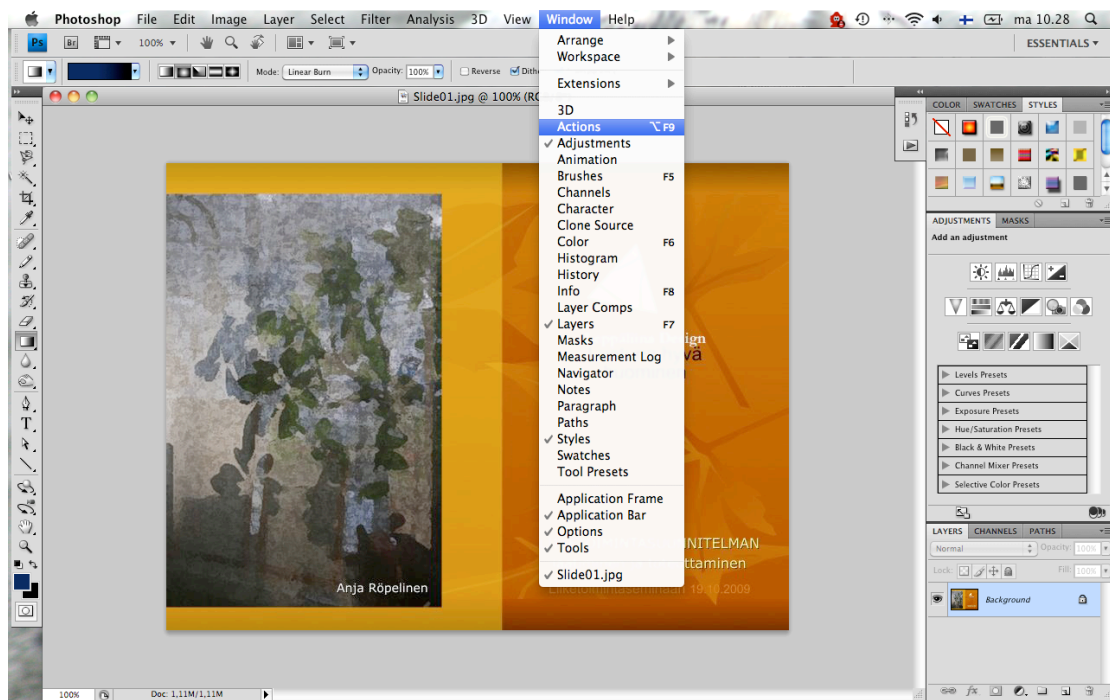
Photoshop File Edit Image Layer Select Filter Analysis 3D View Window Help
ma 10.28

Ps Br 100%

ESSENTIALS

Mode: Linear Burn Opacity: 100% Reverse Dither

Slide01.jpg @ 100% (RG

Arrange
Workspace
Extensions
3D
Actions ⌥F9
✓ Adjustments
Animation
Brushes F5
Channels
Character
Clone Source
Color F6
Histogram
History
Info F8
Layer Comps
✓ Layers F7
Masks
Measurement Log
Navigator
Notes
Paragraph
Paths
✓ Styles
Swatches
Tool Presets
Application Frame
✓ Application Bar
✓ Options
✓ Tools
✓ Slide01.jpg

COLOR SWATCHES STYLES

ADJUSTMENTS MASKS
Add an adjustment

Levels Presets
Curves Presets
Exposure Presets
Hue/Saturation Presets
Black & White Presets
Channel Mixer Presets
Selective Color Presets

LAYERS CHANNELS PATHS
Normal Opacity: 100%
Lock: Fill: 100%
Background

ign
va

INITELMAN
ttaminen
19.10.2009

Anja Röpelinen

100% Doc: 1,11M/1,11M